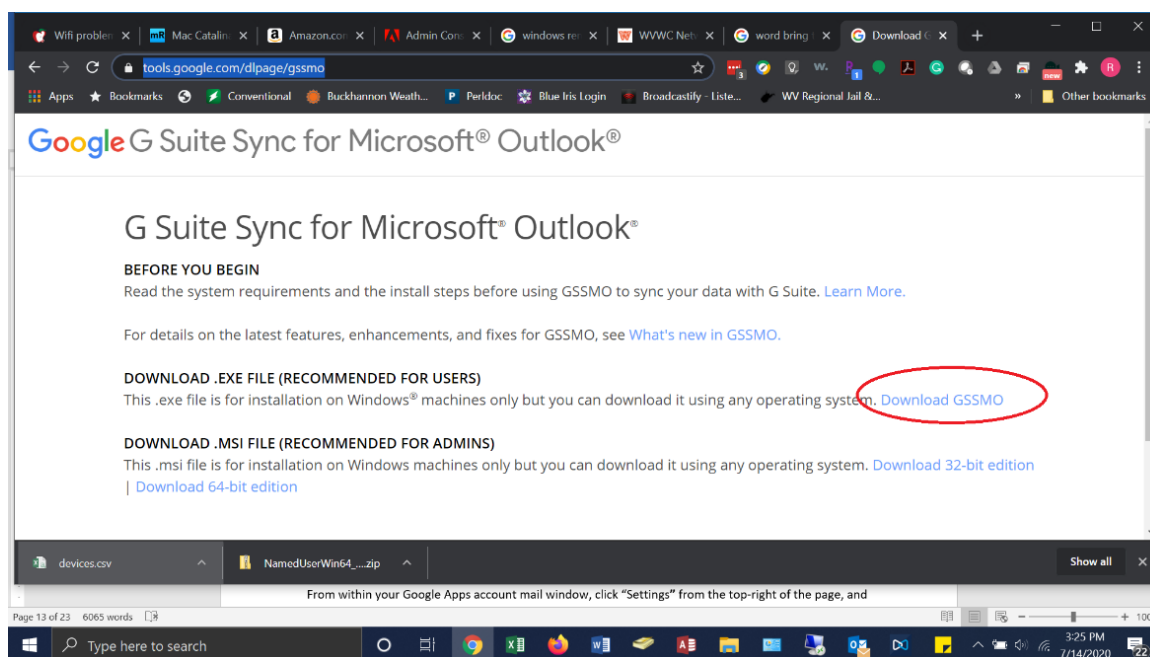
Wifi problem ×
mR Mac Catalin ×
Amazon.co ×
Admin Con ×
windows re ×
WVWC Net ×
word bring ×
Download G ×
+

tools.google.com/dlpage/gssmo

Apps
Bookmarks
Conventional
Buckhannon Weath...
Perldoc
Blue Iris Login
Broadcastify - Liste...
WV Regional Jail &...
»
Other bookmarks

Google G Suite Sync for Microsoft® Outlook®

G Suite Sync for Microsoft® Outlook®

BEFORE YOU BEGIN
Read the system requirements and the install steps before using GSSMO to sync your data with G Suite. Learn More.

For details on the latest features, enhancements, and fixes for GSSMO, see What's new in GSSMO.

DOWNLOAD .EXE FILE (RECOMMENDED FOR USERS)
This .exe file is for installation on Windows® machines only but you can download it using any operating system. Download GSSMO

DOWNLOAD .MSI FILE (RECOMMENDED FOR ADMINS)
This .msi file is for installation on Windows machines only but you can download it using any operating system. Download 32-bit edition | Download 64-bit edition

devices.csv
NamedUserWin64_....zip
Show all

From within your Google Apps account mail window, click "Settings" from the top-right of the page, and

Page 13 of 23 6065 words

Type here to search

3:25 PM
7/14/2020
22